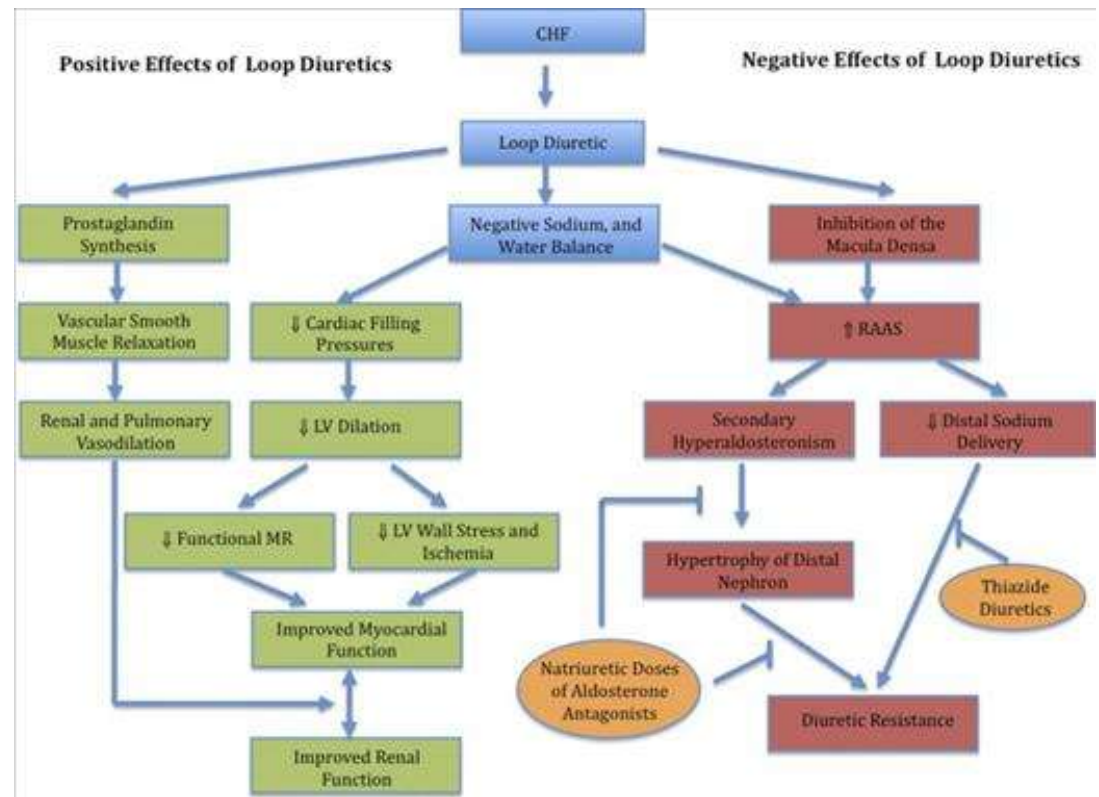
CHF

Positive Effects of Loop Diuretics

Negative Effects of Loop Diuretics

Loop Diuretic

Prostaglandin Synthesis

Negative Sodium, and Water Balance

Inhibition of the Macula Densa

Vascular Smooth Muscle Relaxation

⇓ Cardiac Filling Pressures

⇑ RAAS

Renal and Pulmonary Vasodilation

⇓ LV Dilation

Secondary Hyperaldosteronism

⇓ Distal Sodium Delivery

⇓ Functional MR

⇓ LV Wall Stress and Ischemia

Hypertrophy of Distal Nephron

Thiazide Diuretics

Improved Myocardial Function

Natriuretic Doses of Aldosterone Antagonists

Diuretic Resistance

Improved Renal Function